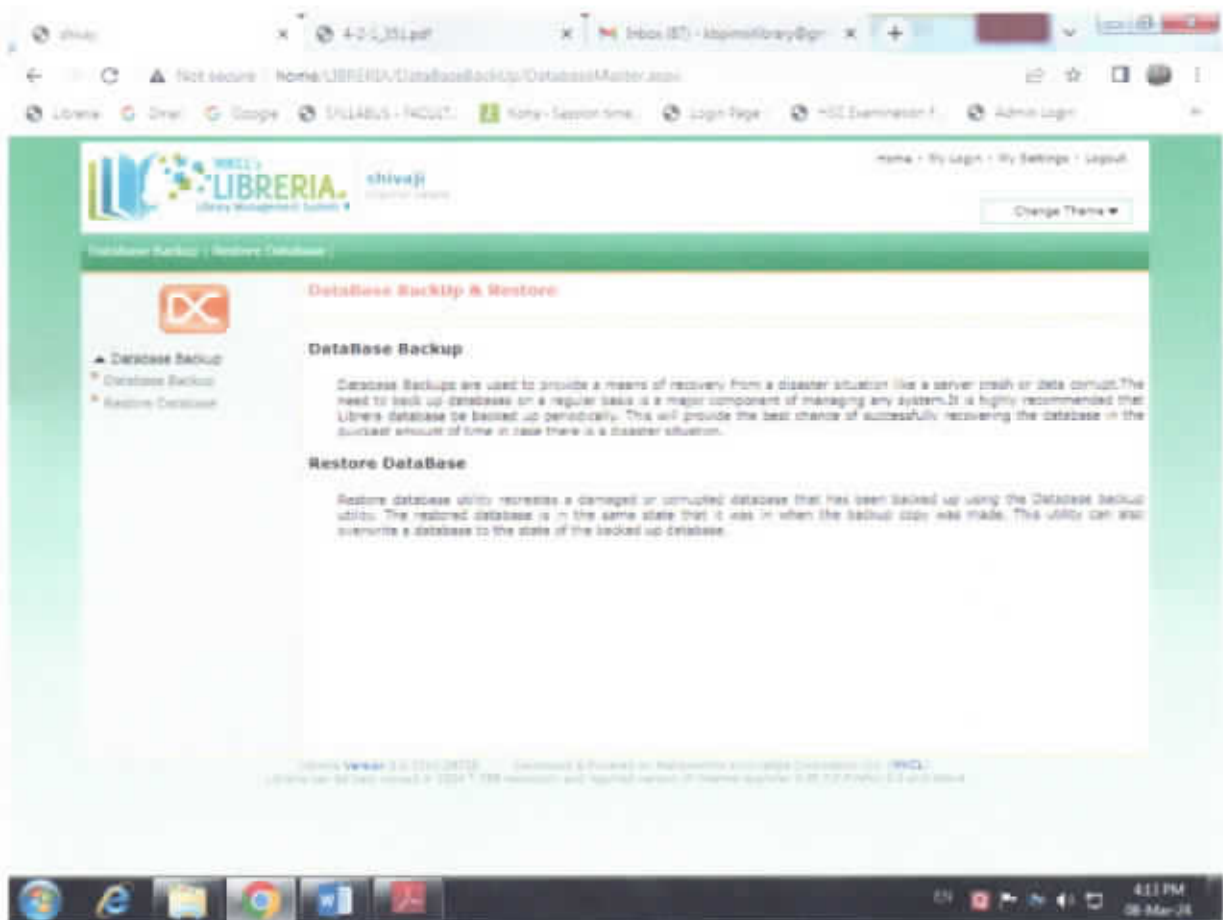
shivaji | 4-2-1_351.pdf | Inbox (87) - kbpmolibrary@gm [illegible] | +

Not secure | home/LIBRERIA/DataBaseBackUp/DatabaseMaster.aspx

Libreria | Gmail | Google | SYLLABUS - FACULT... | Koha - Session time... | Login Page | HSC Examination f... | Admin Login

MKCL's LIBRERIA. Library Management System | shivaji

Home | My Login | My Settings | Logout

Change Theme ▼

Database Backup | Restore Database |

DataBase BackUp & Restore

▲ Database Backup
* Database Backup
* Restore Database

DataBase Backup

Database Backups are used to provide a means of recovery from a disaster situation like a server crash or data corrupt.The need to back up databases on a regular basis is a major component of managing any system.It is highly recommended that Librera database be backed up periodically. This will provide the best chance of successfully recovering the database in the quickest amount of time in case there is a disaster situation.

Restore DataBase

Restore database utility recreates a damaged or corrupted database that has been backed up using the Database backup utility. The restored database is in the same state that it was in when the backup copy was made. This utility can also overwrite a database to the state of the backed up database.

Libreria Version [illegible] Developed & Powered by Maharashtra Knowledge Corporation Ltd. (MKCL)
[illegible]

EN 4:13 PM 08-Mar-23